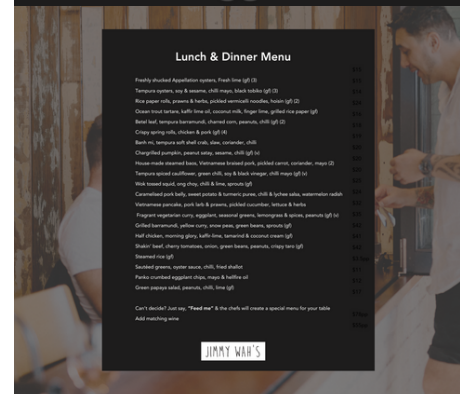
Lunch & Dinner Menu

Freshly shucked Appellation oysters, Fresh lime (gf) (3)
Tempura oysters, soy & sesame, chilli mayo, black tobiko (gf) (3)
Rice paper rolls, prawns & herbs, pickled vermicelli noodles, hoisin (gf) (2)
Ocean trout tartare, kaffir lime oil, coconut milk, finger lime, grilled rice paper (gf)
Betel leaf, tempura barramundi, charred corn, peanuts, chilli (gf) (2)
Crispy spring rolls, chicken & pork (gf) (4)
Banh mi, tempura soft shell crab, slaw, coriander, chilli
Chargrilled pumpkin, peanut satay, sesame, chilli (gf) (v)
House-made steamed buns, Vietnamese braised pork, pickled carrot, coriander, mayo (2)
Tempura spiced cauliflower, green chilli, soy & black vinegar, chilli mayo (gf) (v)
Wok tossed squid, ong choy, chilli & lime, sprouts (gf)
Caramelised pork belly, sweet potato & turmeric puree, chilli & lychee salsa, watermelon radish
Vietnamese pancake, pork larb & prawns, pickled cucumber, lettuce & herbs
Fragrant vegetarian curry, eggplant, seasonal greens, lemongrass & spices, peanuts (gf) (v)
Grilled barramundi, yellow curry, snow peas, green beans, sprouts (gf)
Half chicken, morning glory, kaffir lime, tamarind & coconut cream (gf)
Shakin' beef, cherry tomatoes, onion, green beans, peanuts, crispy taro (gf)
Steamed rice (gf)
Sautéed greens, oyster sauce, chilli, fried shallot
Panko crumbed eggplant chips, mayo & hellfire oil
Green papaya salad, peanuts, chilli, lime (gf)

Can't decide? Just say, "Feed me" & the chefs will create a special menu for your table
Add matching wine

JIMMY WAH'S